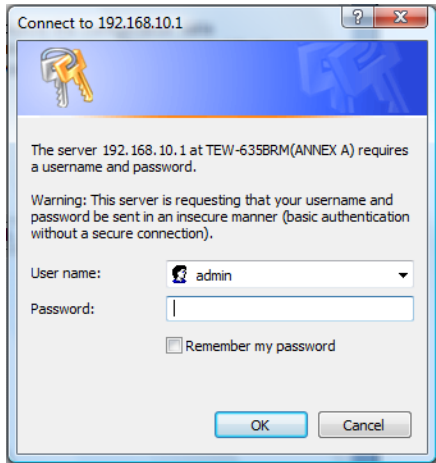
Connect to 192.168.10.1

?
X

The server 192.168.10.1 at TEW-635BRM(ANNEX A) requires a username and password.

Warning: This server is requesting that your username and password be sent in an insecure manner (basic authentication without a secure connection).

User name: admin

Password:

Remember my password

OK
Cancel